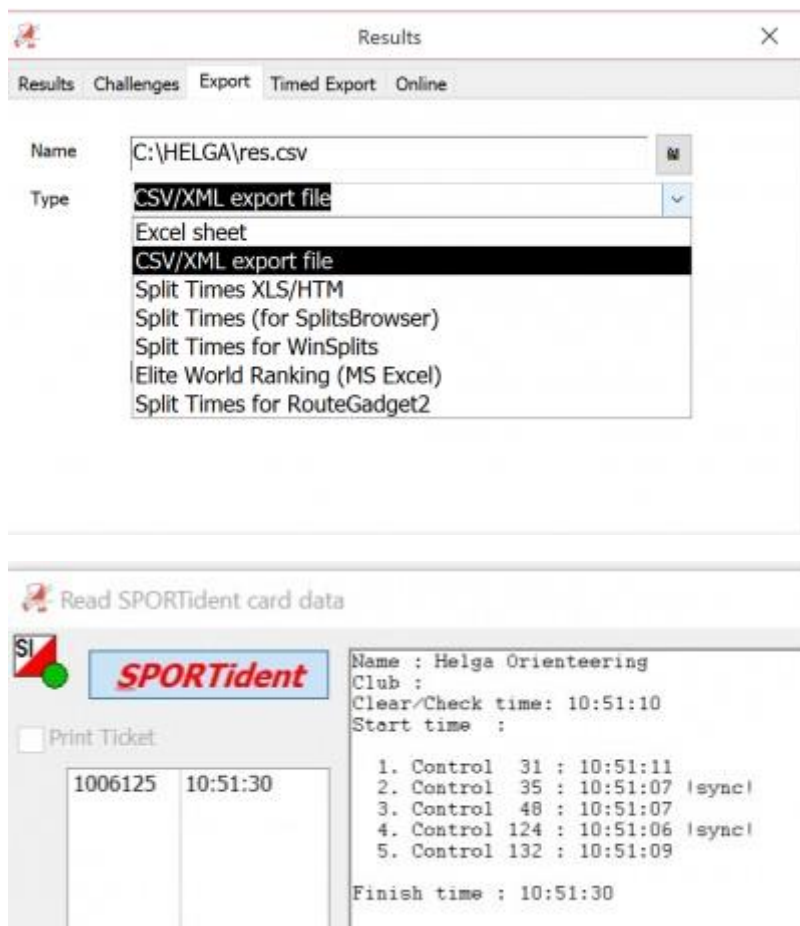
Results ×

Results Challenges Export Timed Export Online

Name C:\HELGA\res.csv

Type CSV/XML export file

Excel sheet
CSV/XML export file
Split Times XLS/HTM
Split Times (for SplitsBrowser)
Split Times for WinSplits
Elite World Ranking (MS Excel)
Split Times for RouteGadget2

Read SPORTident card data

SI

SPORTident

Print Ticket

| 1006125 | 10:51:30 |
|---|---|

Name : Helga Orienteering
Club :
Clear/Check time: 10:51:10
Start time :

1. Control 31 : 10:51:11
2. Control 35 : 10:51:07 !sync!
3. Control 48 : 10:51:07
4. Control 124 : 10:51:06 !sync!
5. Control 132 : 10:51:09

Finish time : 10:51:30